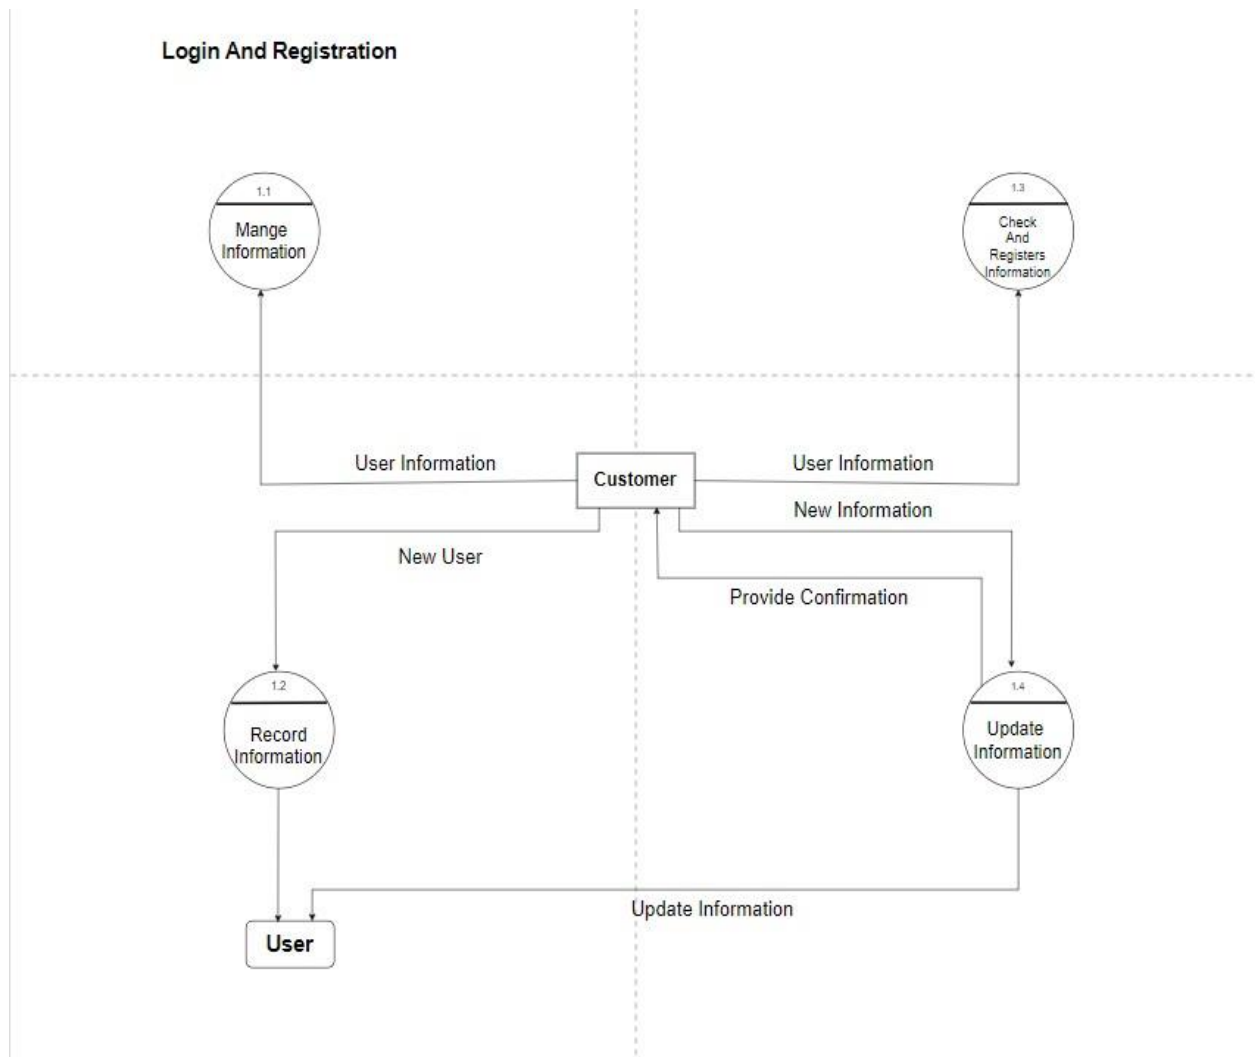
Login And Registration

1.1
Mange Information

1.3
Check And Registers Information

User Information

Customer

User Information

New Information

New User

Provide Confirmation

1.2
Record Information

1.4
Update Information

Update Information

User